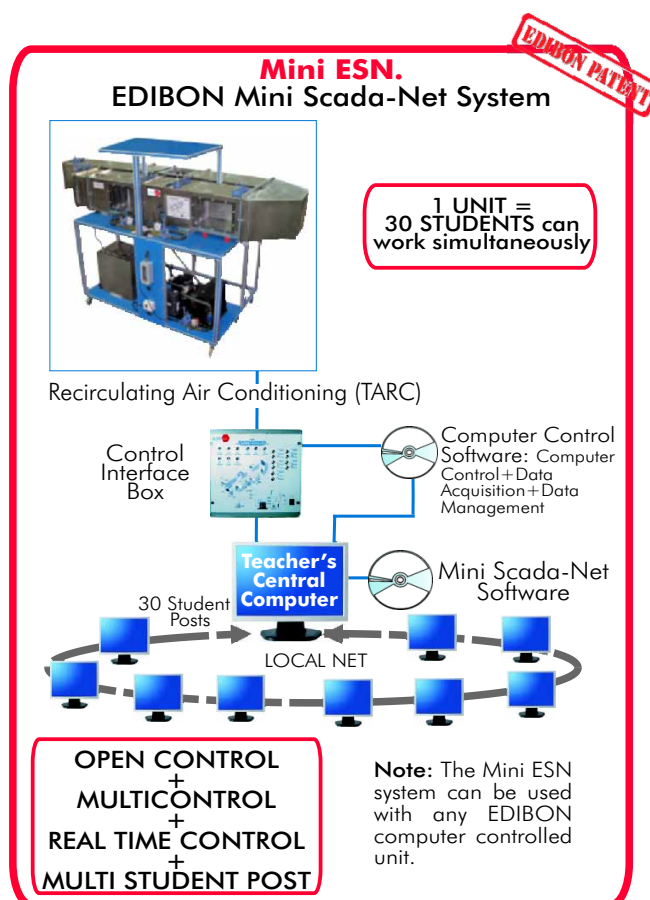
EDIBON PATENT

Mini ESN.
EDIBON Mini Scada-Net System

1 UNIT = 30 STUDENTS can work simultaneously

Recirculating Air Conditioning (TARC)

Control Interface Box

Computer Control Software: Computer Control+Data Acquisition+Data Management

Teacher's Central Computer

Mini Scada-Net Software

30 Student Posts

LOCAL NET

OPEN CONTROL
+
MULTICONTROL
+
REAL TIME CONTROL
+
MULTI STUDENT POST

Note: The Mini ESN system can be used with any EDIBON computer controlled unit.